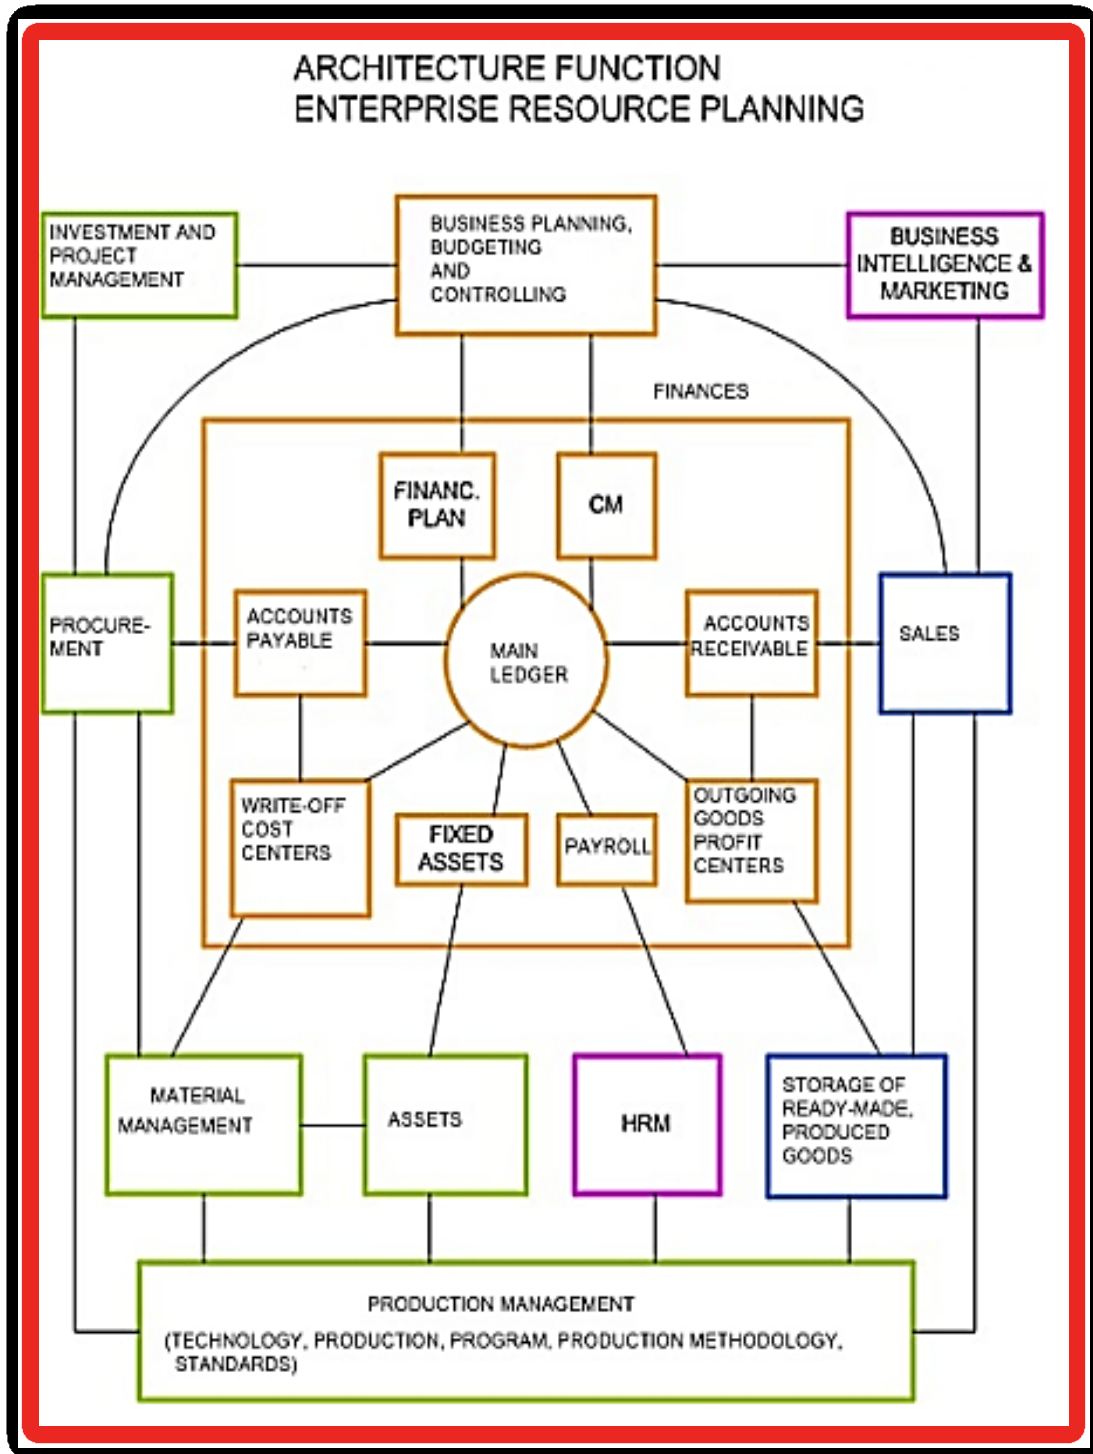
ARCHITECTURE FUNCTION
ENTERPRISE RESOURCE PLANNING

INVESTMENT AND PROJECT MANAGEMENT

BUSINESS PLANNING, BUDGETING AND CONTROLLING

BUSINESS INTELLIGENCE & MARKETING

FINANCES

FINANC. PLAN

CM

PROCUREMENT

ACCOUNTS PAYABLE

MAIN LEDGER

ACCOUNTS RECEIVABLE

SALES

WRITE-OFF COST CENTERS

FIXED ASSETS

PAYROLL

OUTGOING GOODS PROFIT CENTERS

MATERIAL MANAGEMENT

ASSETS

HRM

STORAGE OF READY-MADE, PRODUCED GOODS

PRODUCTION MANAGEMENT

(TECHNOLOGY, PRODUCTION, PROGRAM, PRODUCTION METHODOLOGY, STANDARDS)